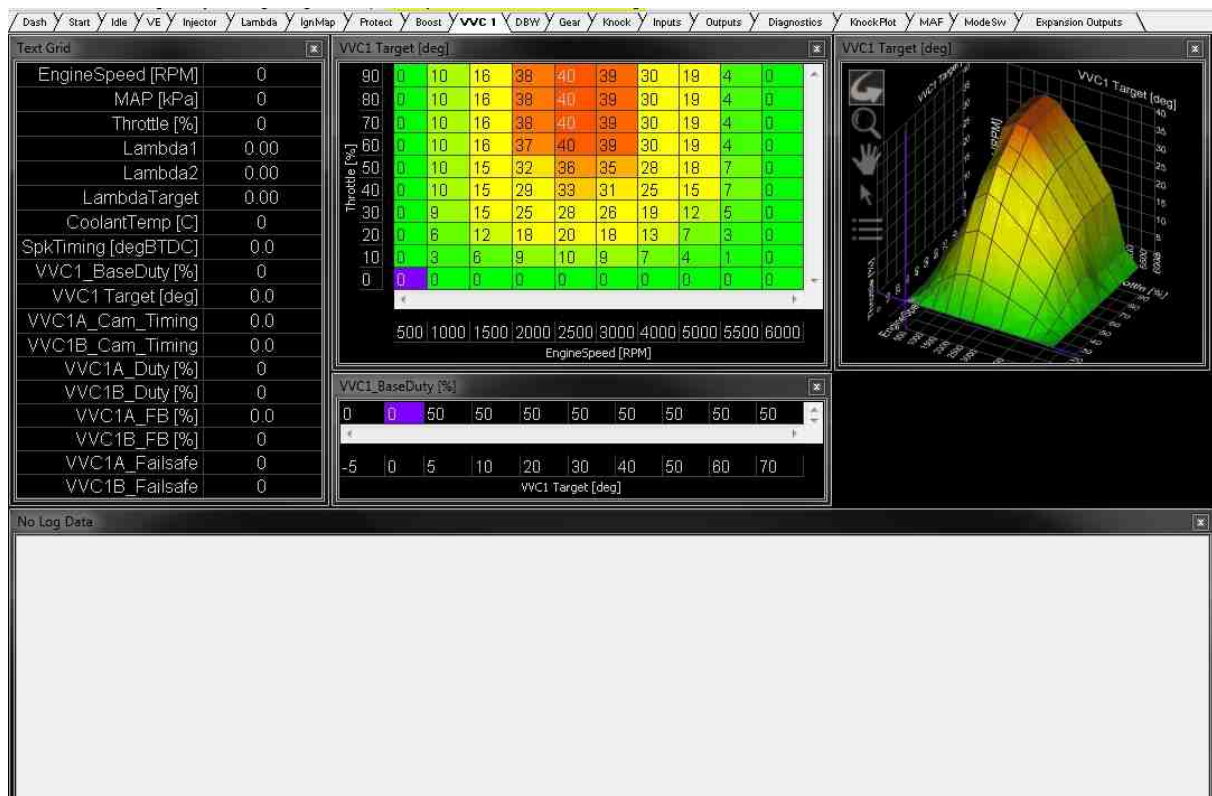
Dash Start Idle VE Injector Lambda IgnMap Protect Boost VVC 1 DBW Gear Knock Inputs Outputs Diagnostics KnockPlot MAF ModeSw Expansion Outputs

Text Grid

| | |
|---|---|
| EngineSpeed [RPM] | 0 |
| MAP [kPa] | 0 |
| Throttle [%] | 0 |
| Lambda1 | 0.00 |
| Lambda2 | 0.00 |
| LambdaTarget | 0.00 |
| CoolantTemp [C] | 0 |
| SpkTiming [degBTDC] | 0.0 |
| VVC1_BaseDuty [%] | 0 |
| VVC1 Target [deg] | 0.0 |
| VVC1A_Cam_Timing | 0.0 |
| VVC1B_Cam_Timing | 0.0 |
| VVC1A_Duty [%] | 0 |
| VVC1B_Duty [%] | 0 |
| VVC1A_FB [%] | 0.0 |
| VVC1B_FB [%] | 0 |
| VVC1A_Failsafe | 0 |
| VVC1B_Failsafe | 0 |

VVC1 Target [deg]

Throttle [%]

| | 500 | 1000 | 1500 | 2000 | 2500 | 3000 | 4000 | 5000 | 5500 | 6000 |
|---|---|---|---|---|---|---|---|---|---|---|
| 90 | 0 | 10 | 16 | 38 | 40 | 39 | 30 | 19 | 4 | 0 |
| 80 | 0 | 10 | 16 | 38 | 40 | 39 | 30 | 19 | 4 | 0 |
| 70 | 0 | 10 | 16 | 38 | 40 | 39 | 30 | 19 | 4 | 0 |
| 60 | 0 | 10 | 16 | 37 | 40 | 39 | 30 | 19 | 4 | 0 |
| 50 | 0 | 10 | 15 | 32 | 36 | 35 | 28 | 18 | 7 | 0 |
| 40 | 0 | 10 | 15 | 29 | 33 | 31 | 25 | 15 | 7 | 0 |
| 30 | 0 | 9 | 15 | 25 | 28 | 26 | 19 | 12 | 5 | 0 |
| 20 | 0 | 6 | 12 | 18 | 20 | 18 | 13 | 7 | 3 | 0 |
| 10 | 0 | 3 | 6 | 9 | 10 | 9 | 7 | 4 | 1 | 0 |
| 0 | 0 | 0 | 0 | 0 | 0 | 0 | 0 | 0 | 0 | 0 |

EngineSpeed [RPM]

VVC1 Target [deg]

VVC1 Target [deg]

VVC1_BaseDuty [%]

| -5 | 0 | 5 | 10 | 20 | 30 | 40 | 50 | 60 | 70 |
|---|---|---|---|---|---|---|---|---|---|
| 0 | 0 | 50 | 50 | 50 | 50 | 50 | 50 | 50 | 50 |

VVC1 Target [deg]

No Log Data